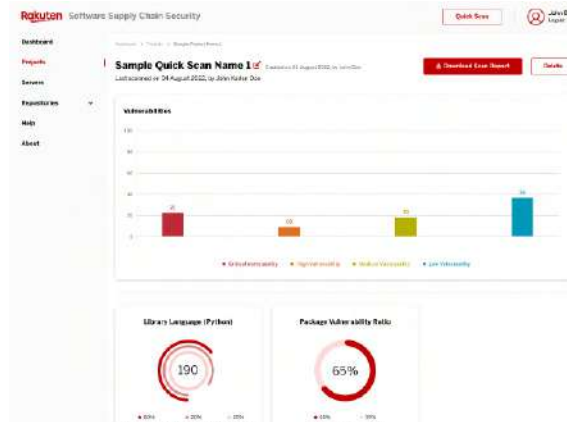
Rakuten Software Supply Chain Security

Quick Scan

John D
Logout

Dashboard
Projects
Servers
Repositories
Help
About

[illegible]

Sample Quick Scan Name 1 Created on 01 August 2022, by John Doe
Last scanned on 04 August 2022, by John Kaiser Doe

Download Scan Report
Delete

Vulnerabilities

100
80
60
40
20
0

21
10
20
38

• Critical vulnerability • Significant vulnerability • Medium Vulnerability • Low Vulnerability

Library Language (Python)

190

• 50% • 30% • 20%

Package Vulnerability Ratio

65%

• 65% • 35%